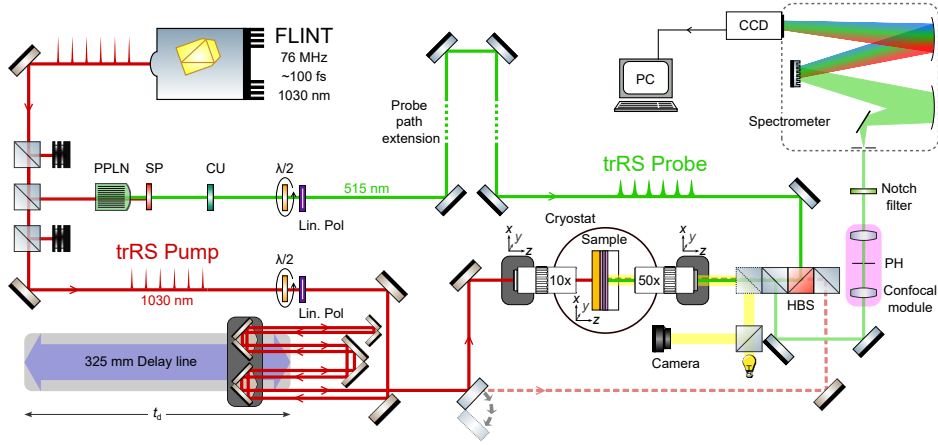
FLINT
76 MHz
~100 fs
1030 nm

CCD

PC

Spectrometer

Probe path extension

PPLN SP CU λ/2
Lin. Pol
515 nm

trRS Probe

Notch filter

trRS Pump
1030 nm
λ/2
Lin. Pol

Cryostat
Sample
x y z
10x
x y z
50x
x y z

PH

HBS

Confocal module

325 mm Delay line

Camera

$t_d$